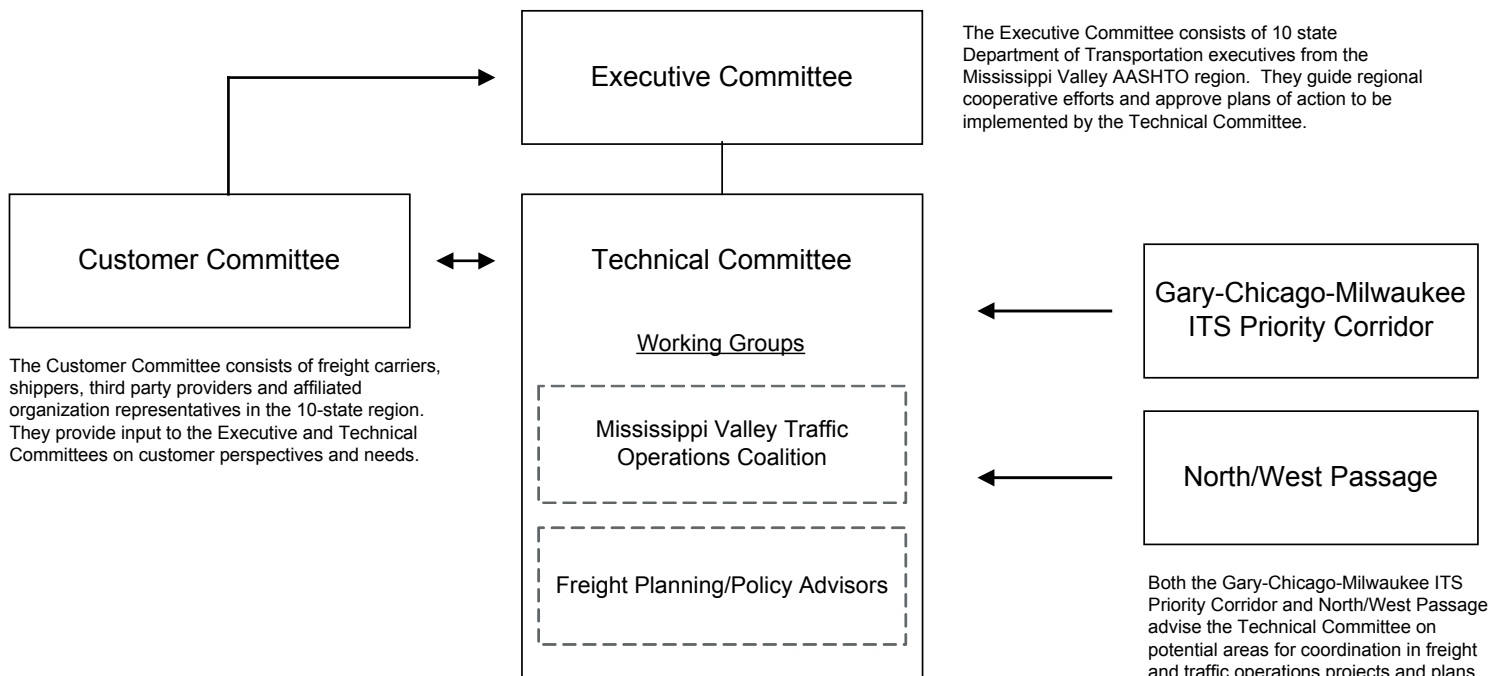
Executive Committee

The Executive Committee consists of 10 state Department of Transportation executives from the Mississippi Valley AASHTO region. They guide regional cooperative efforts and approve plans of action to be implemented by the Technical Committee.

Customer Committee

The Customer Committee consists of freight carriers, shippers, third party providers and affiliated organization representatives in the 10-state region. They provide input to the Executive and Technical Committees on customer perspectives and needs.

Technical Committee

Working Groups

Mississippi Valley Traffic Operations Coalition

Freight Planning/Policy Advisors

Gary-Chicago-Milwaukee ITS Priority Corridor

North/West Passage

Both the Gary-Chicago-Milwaukee ITS Priority Corridor and North/West Passage advise the Technical Committee on potential areas for coordination in freight and traffic operations projects and plans